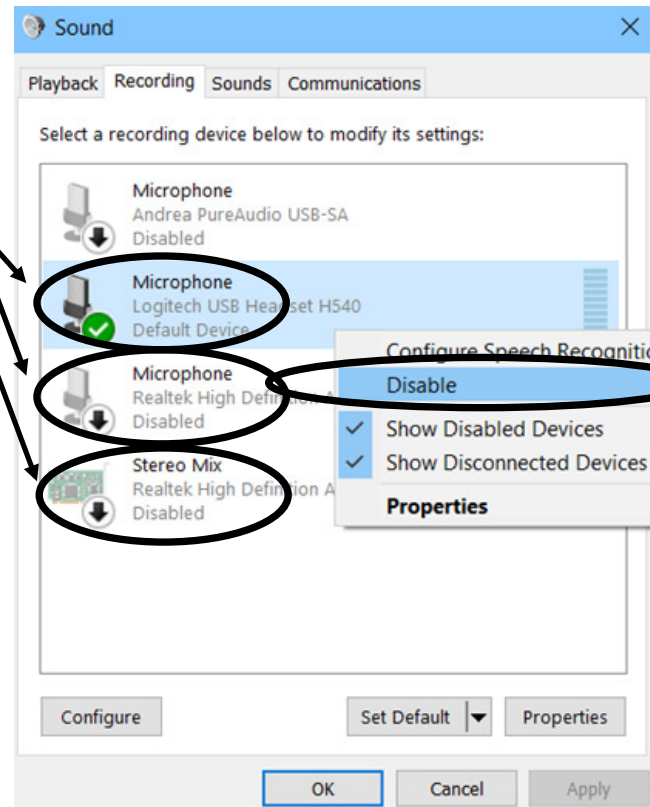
Sound

Playback Recording Sounds Communications

Select a recording device below to modify its settings:

Microphone
Andrea PureAudio USB-SA
Disabled

Microphone
Logitech USB Headset H540
Default Device

Microphone
Realtek High Definition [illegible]
Disabled

Stereo Mix
Realtek High Definition A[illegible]
Disabled

Configure Speech Recogniti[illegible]
Disable
Show Disabled Devices
Show Disconnected Devices
Properties

Configure

Set Default

Properties

OK

Cancel

Apply